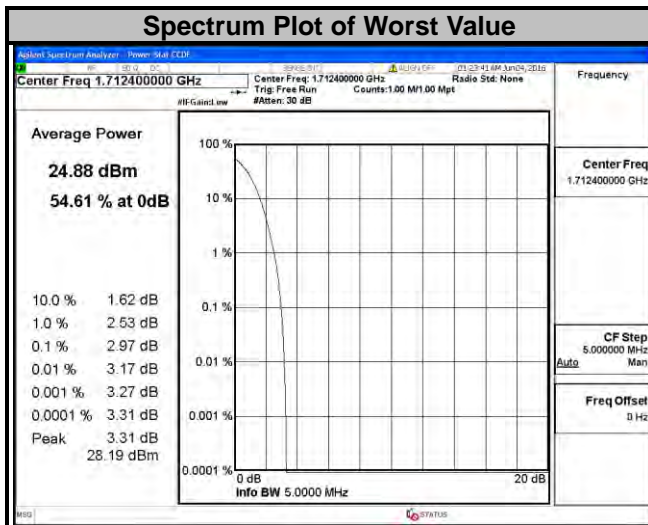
Spectrum Plot of Worst Value

Agilent Spectrum Analyzer - Power Stat CCDF

RF | 50 Ω DC | SENSE:INT | ALIGN OFF | 03:23:41 PM Jun 04, 2016

Center Freq 1.712400000 GHz

Center Freq: 1.712400000 GHz
Trig: Free Run
#Atten: 30 dB

Counts: 1.00 M/1.00 Mpt

Radio Std: None

#IFGain:Low

Frequency

Average Power

24.88 dBm

54.61 % at 0dB

10.0 % 1.62 dB
1.0 % 2.53 dB
0.1 % 2.97 dB
0.01 % 3.17 dB
0.001 % 3.27 dB
0.0001 % 3.31 dB
Peak 3.31 dB
28.19 dBm

100 %
10 %
1 %
0.1 %
0.01 %
0.001 %
0.0001 %

0 dB
20 dB
Info BW 5.0000 MHz

Center Freq
1.712400000 GHz

CF Step
5.000000 MHz
Auto Man

Freq Offset
0 Hz

MSG

STATUS